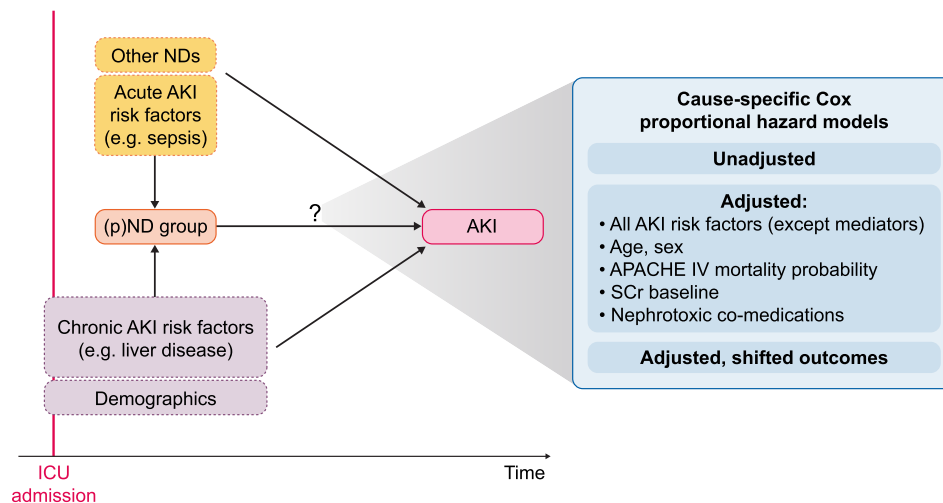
Other NDs

Acute AKI risk factors (e.g. sepsis)

(p)ND group

?

AKI

Chronic AKI risk factors (e.g. liver disease)

Demographics

ICU admission

Time

Cause-specific Cox proportional hazard models

Unadjusted

Adjusted:
• All AKI risk factors (except mediators)
• Age, sex
• APACHE IV mortality probability
• SCr baseline
• Nephrotoxic co-medications

Adjusted, shifted outcomes